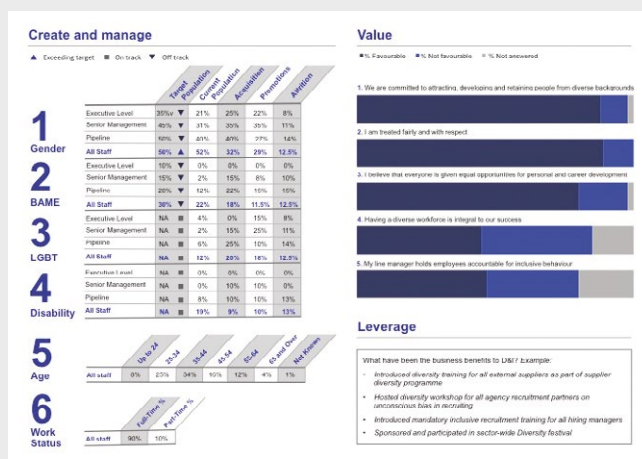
Create and manage

▲ Exceeding target ■ On track ▼ Off track

| | | Target | Population | Current Population | Acquisition | Promotions | Attrition |
|---|---|---|---|---|---|---|---|
| 1 Gender | Executive Level | 35% | ▼ | 21% | 25% | 22% | 8% |
| | Senior Management | 45% | ▼ | 31% | 30% | 35% | 11% |
| | Pipeline | 50% | ▼ | 40% | 40% | 27% | 14% |
| | All Staff | 50% | ▲ | 52% | 32% | 29% | 12.5% |
| 2 BAME | Executive Level | 10% | ▼ | 0% | 0% | 0% | 0% |
| | Senior Management | 15% | ▼ | 2% | 15% | 8% | 10% |
| | Pipeline | 20% | ▼ | 12% | 22% | 15% | 15% |
| | All Staff | 30% | ▼ | 22% | 18% | 11.5% | 12.5% |
| 3 LGBT | Executive Level | NA | ■ | 4% | 0% | 15% | 8% |
| | Senior Management | NA | ■ | 2% | 15% | 25% | 11% |
| | Pipeline | NA | ■ | 6% | 25% | 10% | 14% |
| | All Staff | NA | ■ | 12% | 20% | 16% | 12.5% |
| 4 Disability | Executive Level | NA | ■ | 0% | 0% | 0% | 0% |
| | Senior Management | NA | ■ | 0% | 10% | 10% | 0% |
| | Pipeline | NA | ■ | 8% | 10% | 10% | 13% |
| | All Staff | NA | ■ | 19% | 9% | 10% | 13% |

5 Age

| | Up to 24 | 25-34 | 35-44 | 45-54 | 55-64 | 65 and Over | Not Known |
|---|---|---|---|---|---|---|---|
| All staff | 9% | 20% | 34% | 10% | 12% | 4% | 1% |

6 Work Status

| | Full-Time % | Part-Time % |
|---|---|---|
| All staff | 90% | 10% |

Value

■ % Favourable ■ % Not favourable ■ % Not answered

1. We are committed to attracting, developing and retaining people from diverse backgrounds

2. I am treated fairly and with respect

3. I believe that everyone is given equal opportunities for personal and career development

4. Having a diverse workforce is integral to our success

5. My line manager holds employees accountable for inclusive behaviour

Leverage

What have been the business benefits to D&I? Example:

- Introduced diversity training for all external suppliers as part of supplier diversity programme
- Hosted diversity workshop for all agency recruitment partners on unconscious bias in recruiting
- Introduced mandatory inclusive recruitment training for all hiring managers
- Sponsored and participated in sector-wide Diversity festival